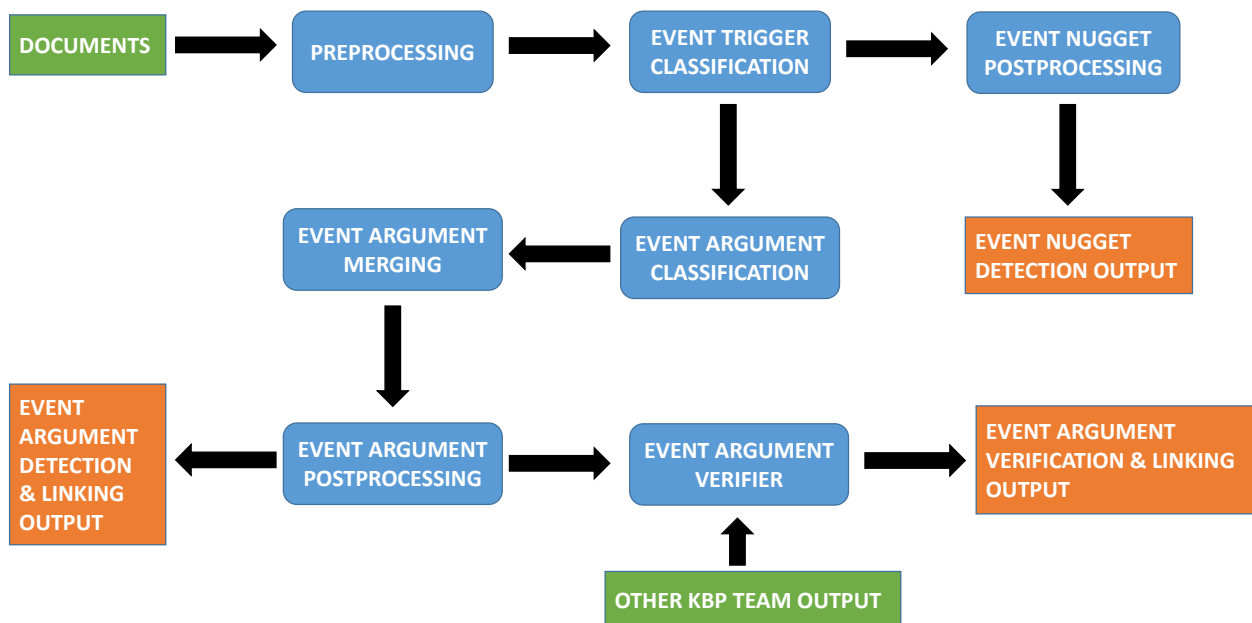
DOCUMENTS

PREPROCESSING

EVENT TRIGGER CLASSIFICATION

EVENT NUGGET POSTPROCESSING

EVENT NUGGET DETECTION OUTPUT

EVENT ARGUMENT CLASSIFICATION

EVENT ARGUMENT MERGING

EVENT ARGUMENT POSTPROCESSING

EVENT ARGUMENT DETECTION & LINKING OUTPUT

EVENT ARGUMENT VERIFIER

EVENT ARGUMENT VERIFICATION & LINKING OUTPUT

OTHER KBP TEAM OUTPUT